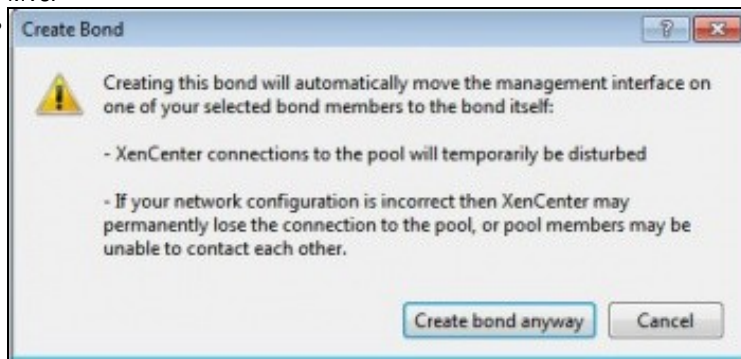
Create Bond

Creating this bond will automatically move the management interface on one of your selected bond members to the bond itself:

- XenCenter connections to the pool will temporarily be disturbed

- If your network configuration is incorrect then XenCenter may permanently lose the connection to the pool, or pool members may be unable to contact each other.

Create bond anyway
Cancel